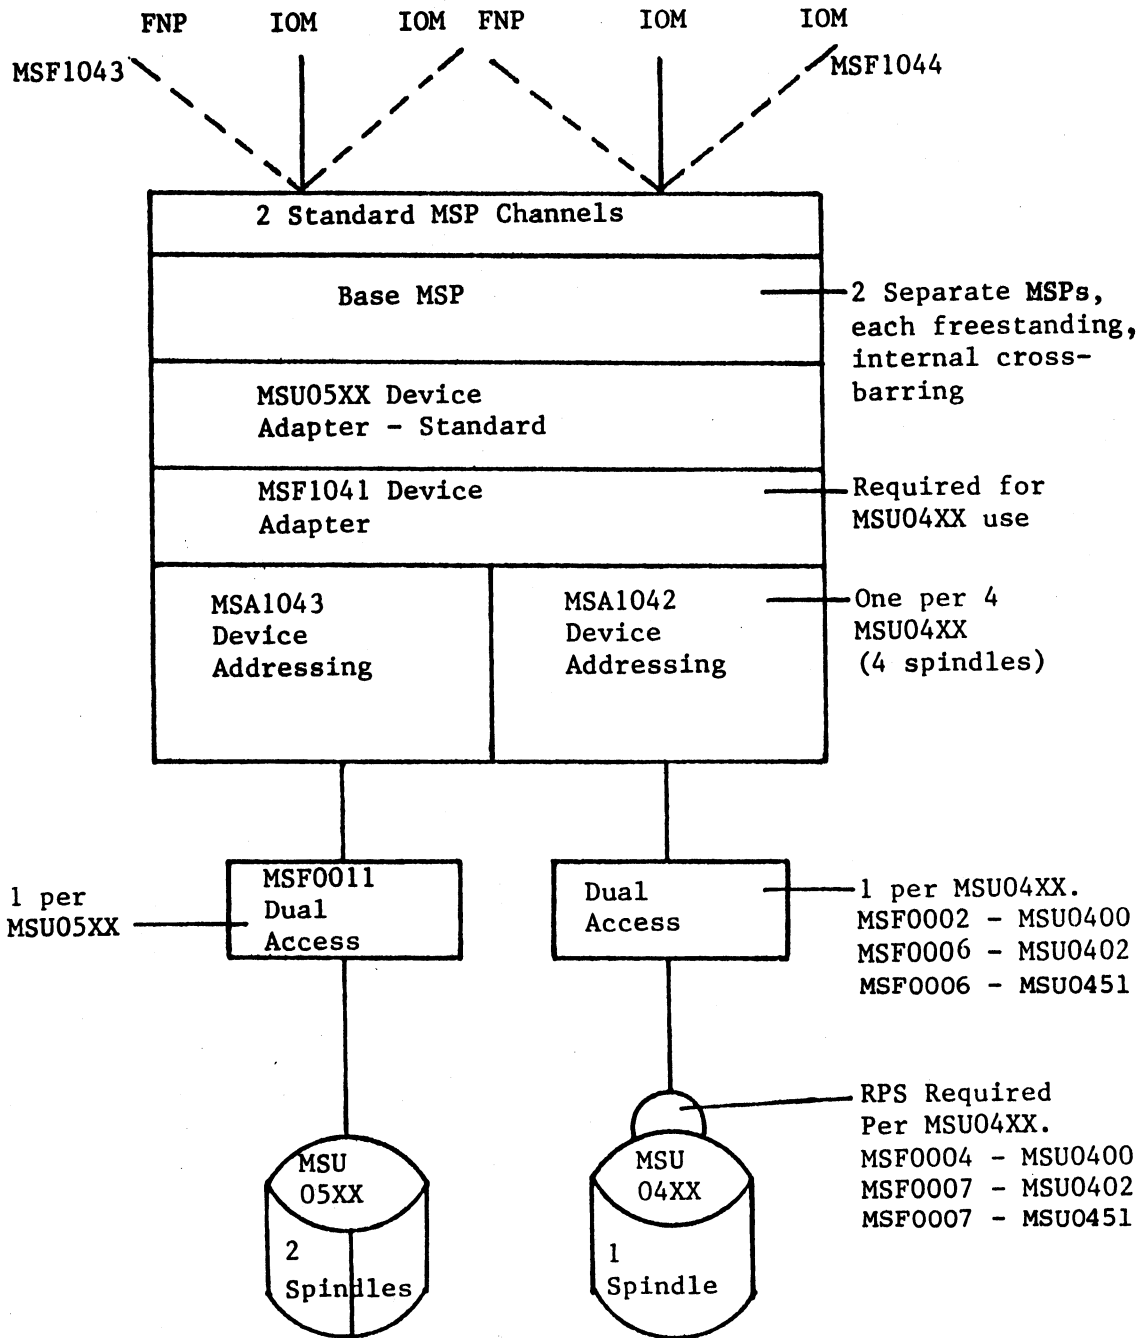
FNP IOM IOM FNP IOM IOM

MSF1043 MSF1044

2 Standard MSP Channels

Base MSP

2 Separate MSPs, each freestanding, internal crossbarring

MSU05XX Device Adapter - Standard

MSF1041 Device Adapter

Required for MSU04XX use

MSA1043 Device Addressing

MSA1042 Device Addressing

One per 4 MSU04XX (4 spindles)

1 per MSU05XX

MSF0011 Dual Access

Dual Access

1 per MSU04XX.
MSF0002 - MSU0400
MSF0006 - MSU0402
MSF0006 - MSU0451

RPS Required Per MSU04XX.
MSF0004 - MSU0400
MSF0007 - MSU0402
MSF0007 - MSU0451

MSU 05XX

2 Spindles

MSU 04XX

1 Spindle